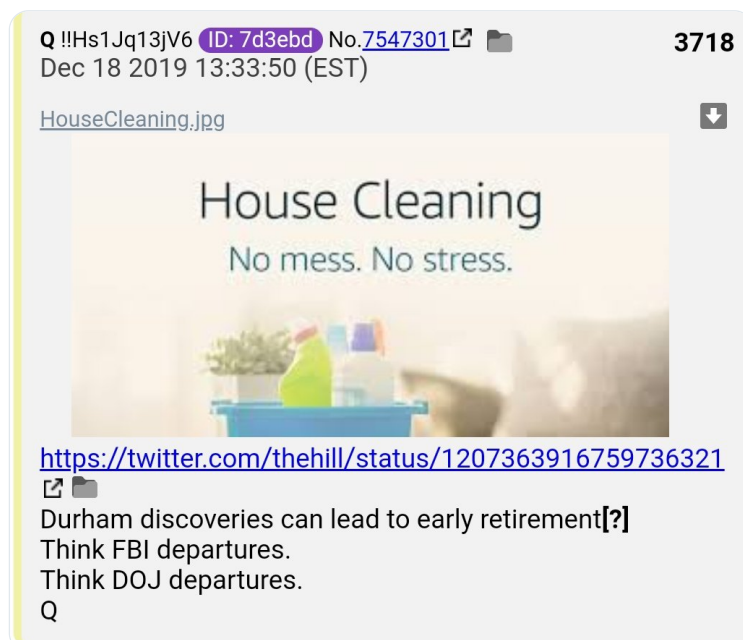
Q !!Hs1Jq13jV6 ID: 7d3ebd No.7547301 3718
Dec 18 2019 13:33:50 (EST)

HouseCleaning.jpg

House Cleaning
No mess. No stress.

https://twitter.com/thehill/status/1207363916759736321

Durham discoveries can lead to early retirement[?]
Think FBI departures.
Think DOJ departures.
Q